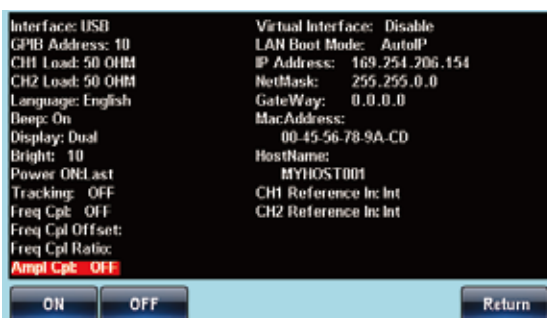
Interface: USB
GPIB Address: 10
CH1 Load: 50 OHM
CH2 Load: 50 OHM
Language: English
Beep: On
Display: Dual
Bright: 10
Power ON:Last
Tracking: OFF
Freq Cpl: OFF
Freq Cpl Offset:
Freq Cpl Ratio:
Ampl Cpl: OFF

Virtual Interface: Disable
LAN Boot Mode: AutoIP
IP Address: 169.254.206.154
NetMask: 255.255.0.0
GateWay: 0.0.0.0
MacAddress:
00-45-56-78-9A-CD
HostName:
MYHOST001
CH1 Reference In: Int
CH2 Reference In: Int

ON
OFF
Return